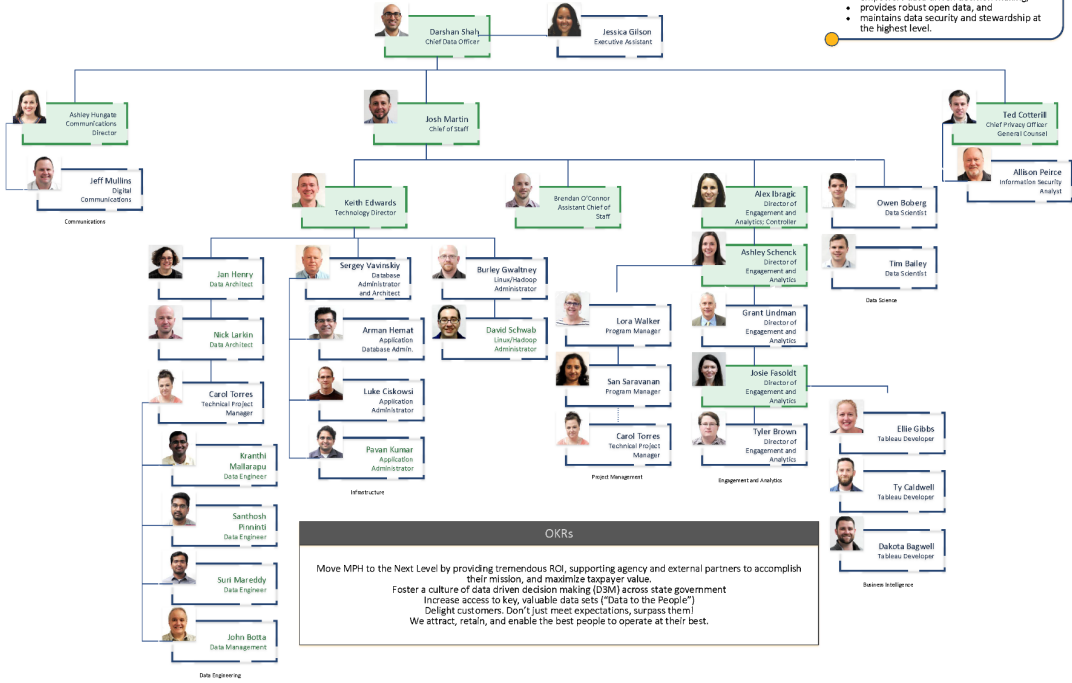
provides robust open data, and
maintains data security and stewardship at the highest level.

Darshan Shah
Chief Data Officer

Jessica Gilson
Executive Assistant

Ashley Hungate
Communications Director

Jeff Mullins
Digital Communications

Communications

Josh Martin
Chief of Staff

Ted Cotterill
Chief Privacy Officer General Counsel

Allison Peirce
Information Security Analyst

Keith Edwards
Technology Director

Brendan O'Connor
Assistant Chief of Staff

Alex Ibragic
Director of Engagement and Analytics; Controller

Owen Boberg
Data Scientist

Tim Bailey
Data Scientist

Data Science

Jan Henry
Data Architect

Nick Larkin
Data Architect

Carol Torres
Technical Project Manager

Kranthi Mallarapu
Data Engineer

Santhosh Pinninti
Data Engineer

Suri Mareddy
Data Engineer

John Botta
Data Management

Data Engineering

Sergey Vavinskiy
Database Administrator and Architect

Arman Hemat
Application Database Admin.

Luke Ciskowsi
Application Administrator

Pavan Kumar
Application Administrator

Infrastructure

Burley Gwaltney
Linux/Hadoop Administrator

David Schwab
Linux/Hadoop Administrator

Ashley Schenck
Director of Engagement and Analytics

Lora Walker
Program Manager

San Saravanan
Program Manager

Carol Torres
Technical Project Manager

Project Management

Grant Lindman
Director of Engagement and Analytics

Josie Fasoldt
Director of Engagement and Analytics

Tyler Brown
Director of Engagement and Analytics

Engagement and Analytics

Ellie Gibbs
Tableau Developer

Ty Caldwell
Tableau Developer

Dakota Bagwell
Tableau Developer

Business Intelligence

OKRs

Move MPH to the Next Level by providing tremendous ROI, supporting agency and external partners to accomplish their mission, and maximize taxpayer value.
Foster a culture of data driven decision making (D3M) across state government
Increase access to key, valuable data sets ("Data to the People")
Delight customers. Don't just meet expectations, surpass them!
We attract, retain, and enable the best people to operate at their best.